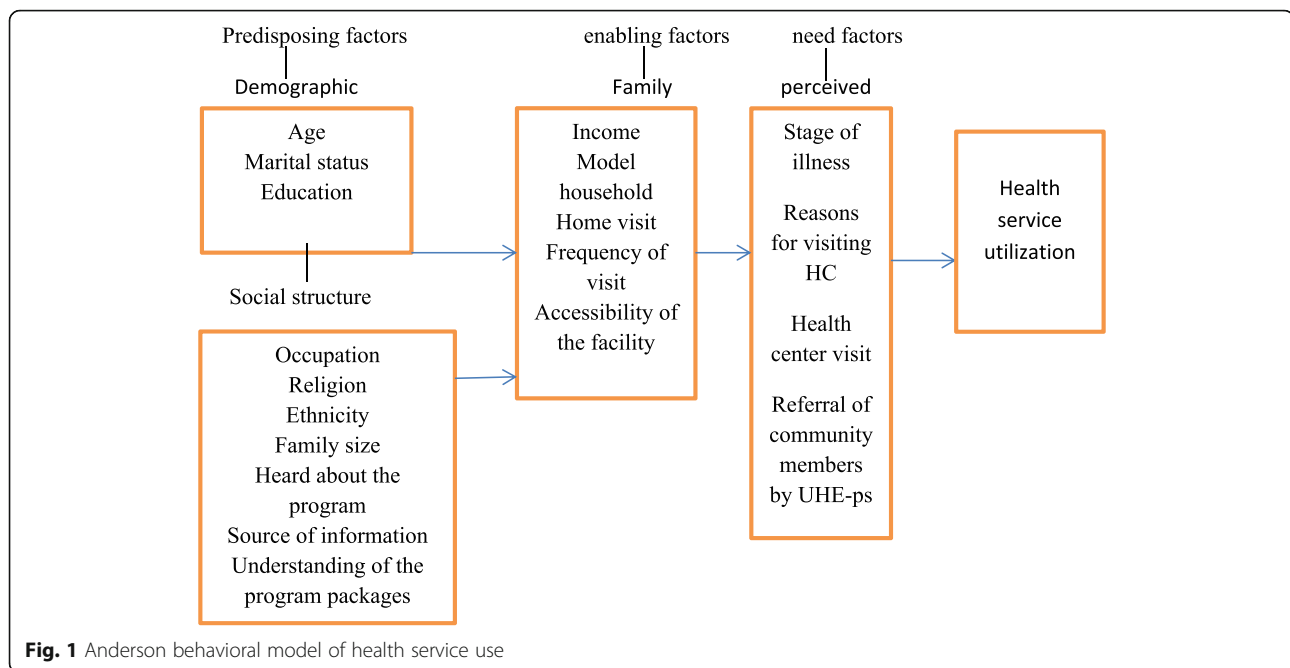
Predisposing factors

Demographic

Age
Marital status
Education

Social structure

Occupation
Religion
Ethnicity
Family size
Heard about the program
Source of information
Understanding of the program packages

enabling factors

Family

Income
Model household
Home visit
Frequency of visit
Accessibility of the facility

need factors

perceived

Stage of illness

Reasons for visiting HC

Health center visit

Referral of community members by UHE-ps

Health service utilization

**Fig. 1** Anderson behavioral model of health service use